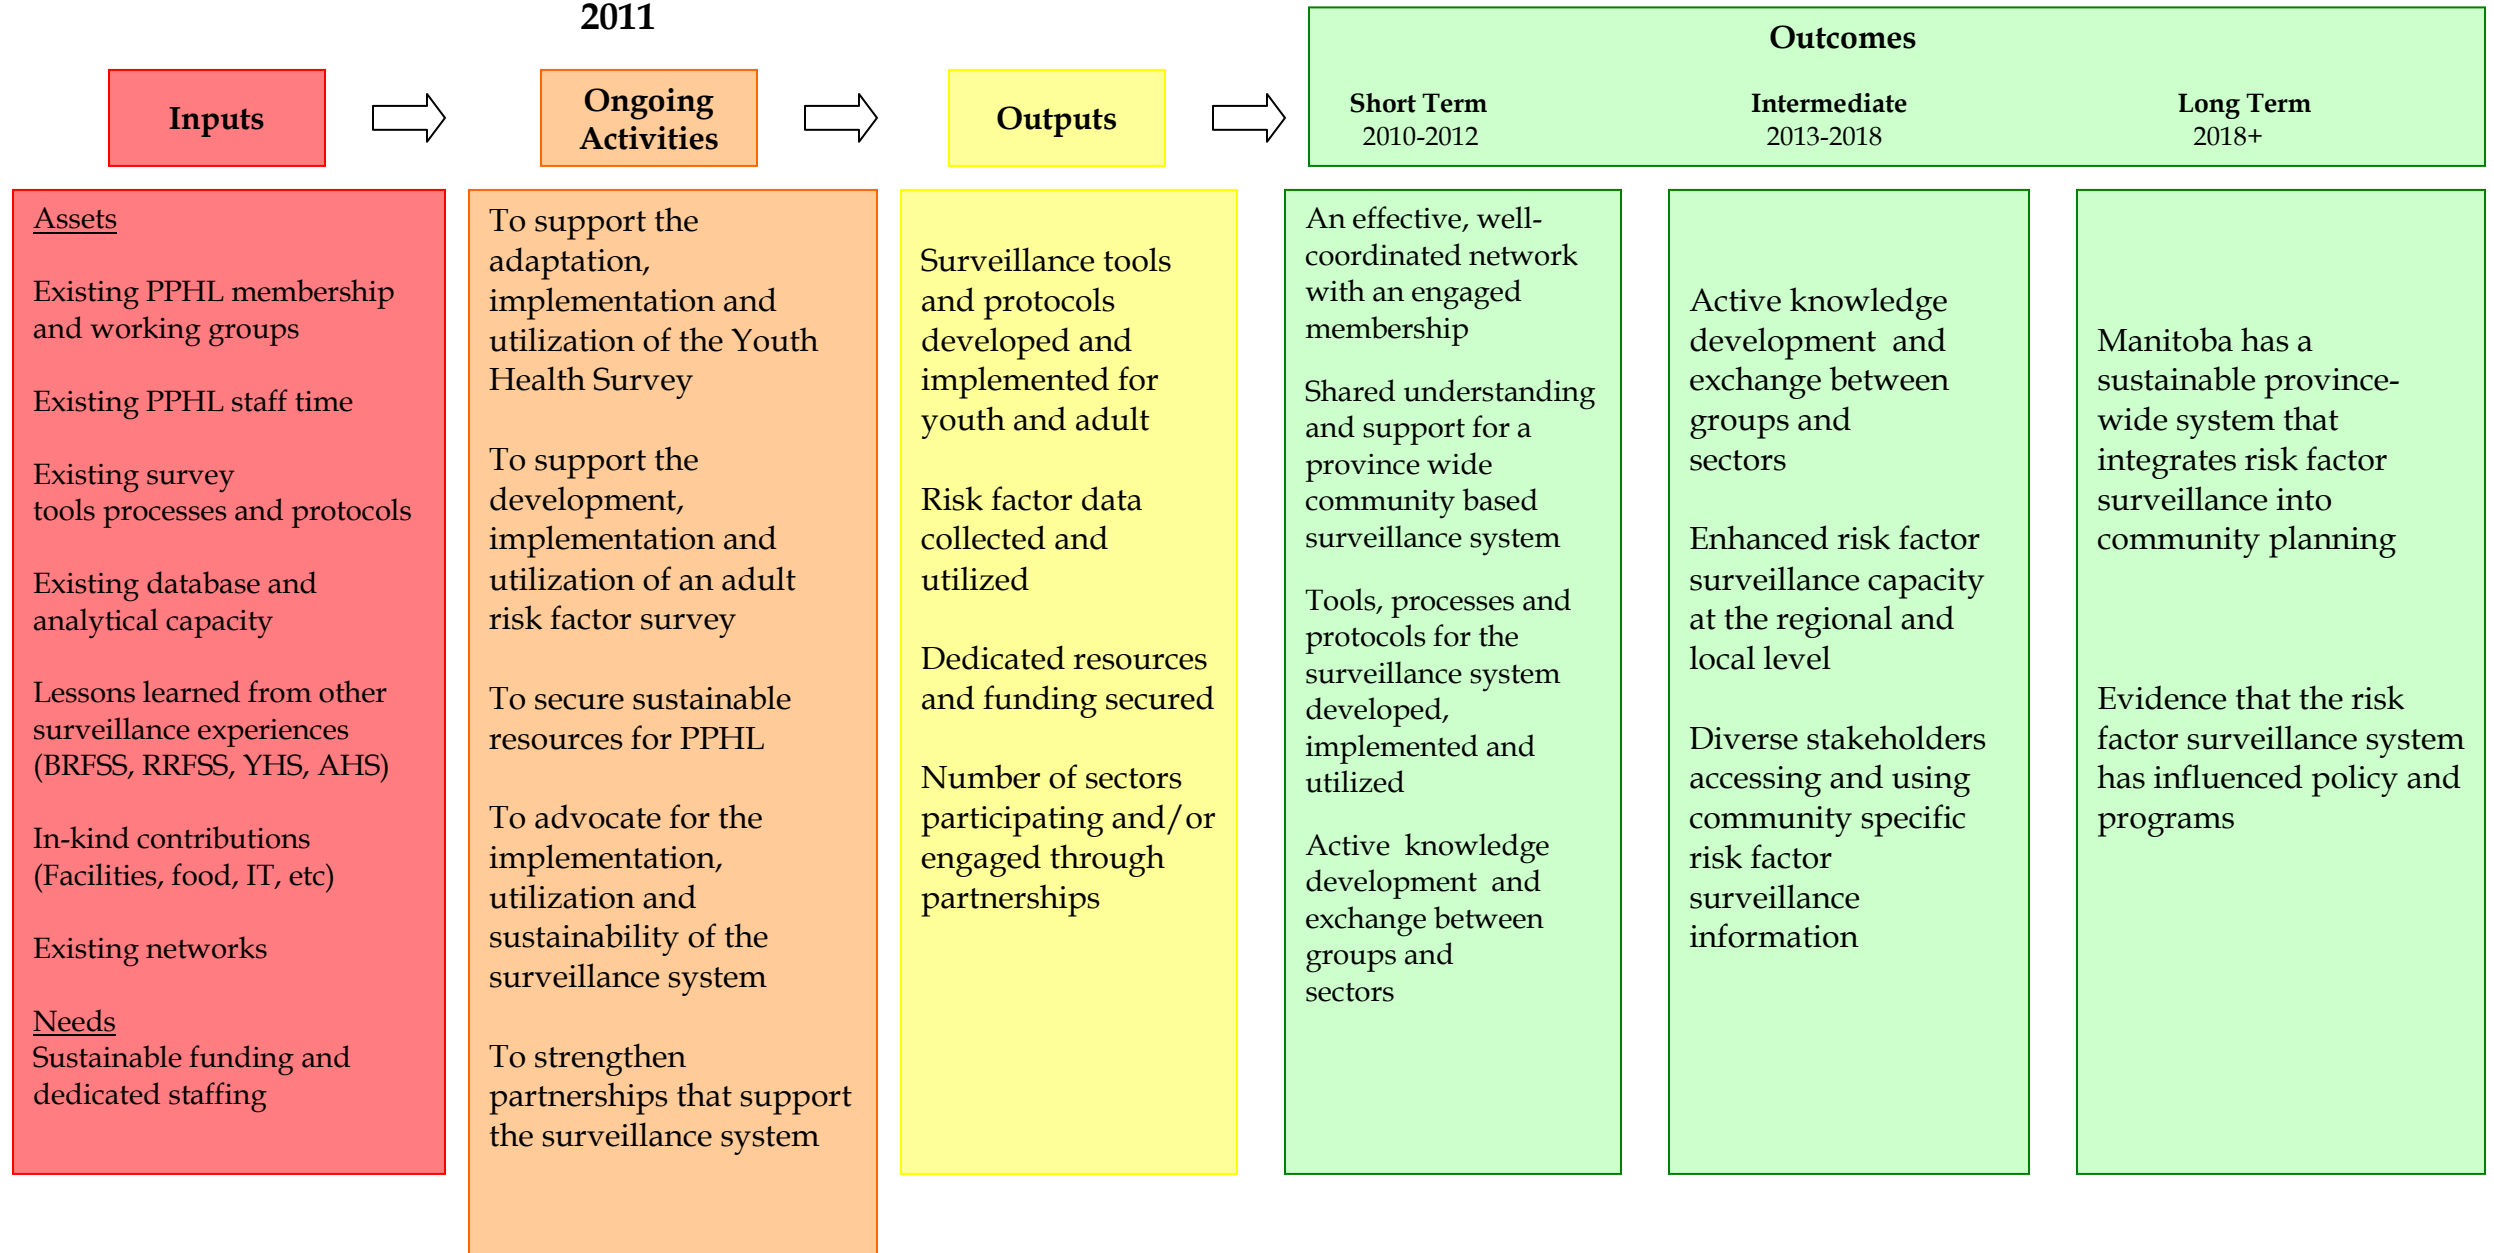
2011

Inputs

Ongoing Activities

Outputs

Outcomes

Short Term
2010-2012

Intermediate
2013-2018

Long Term
2018+

Assets

Existing PPHL membership and working groups

Existing PPHL staff time

Existing survey tools processes and protocols

Existing database and analytical capacity

Lessons learned from other surveillance experiences (BRFSS, RRFSS, YHS, AHS)

In-kind contributions (Facilities, food, IT, etc)

Existing networks

Needs
Sustainable funding and dedicated staffing

To support the adaptation, implementation and utilization of the Youth Health Survey

To support the development, implementation and utilization of an adult risk factor survey

To secure sustainable resources for PPHL

To advocate for the implementation, utilization and sustainability of the surveillance system

To strengthen partnerships that support the surveillance system

Surveillance tools and protocols developed and implemented for youth and adult

Risk factor data collected and utilized

Dedicated resources and funding secured

Number of sectors participating and/or engaged through partnerships

An effective, well-coordinated network with an engaged membership

Shared understanding and support for a province wide community based surveillance system

Tools, processes and protocols for the surveillance system developed, implemented and utilized

Active knowledge development and exchange between groups and sectors

Active knowledge development and exchange between groups and sectors

Enhanced risk factor surveillance capacity at the regional and local level

Diverse stakeholders accessing and using community specific risk factor surveillance information

Manitoba has a sustainable province-wide system that integrates risk factor surveillance into community planning

Evidence that the risk factor surveillance system has influenced policy and programs